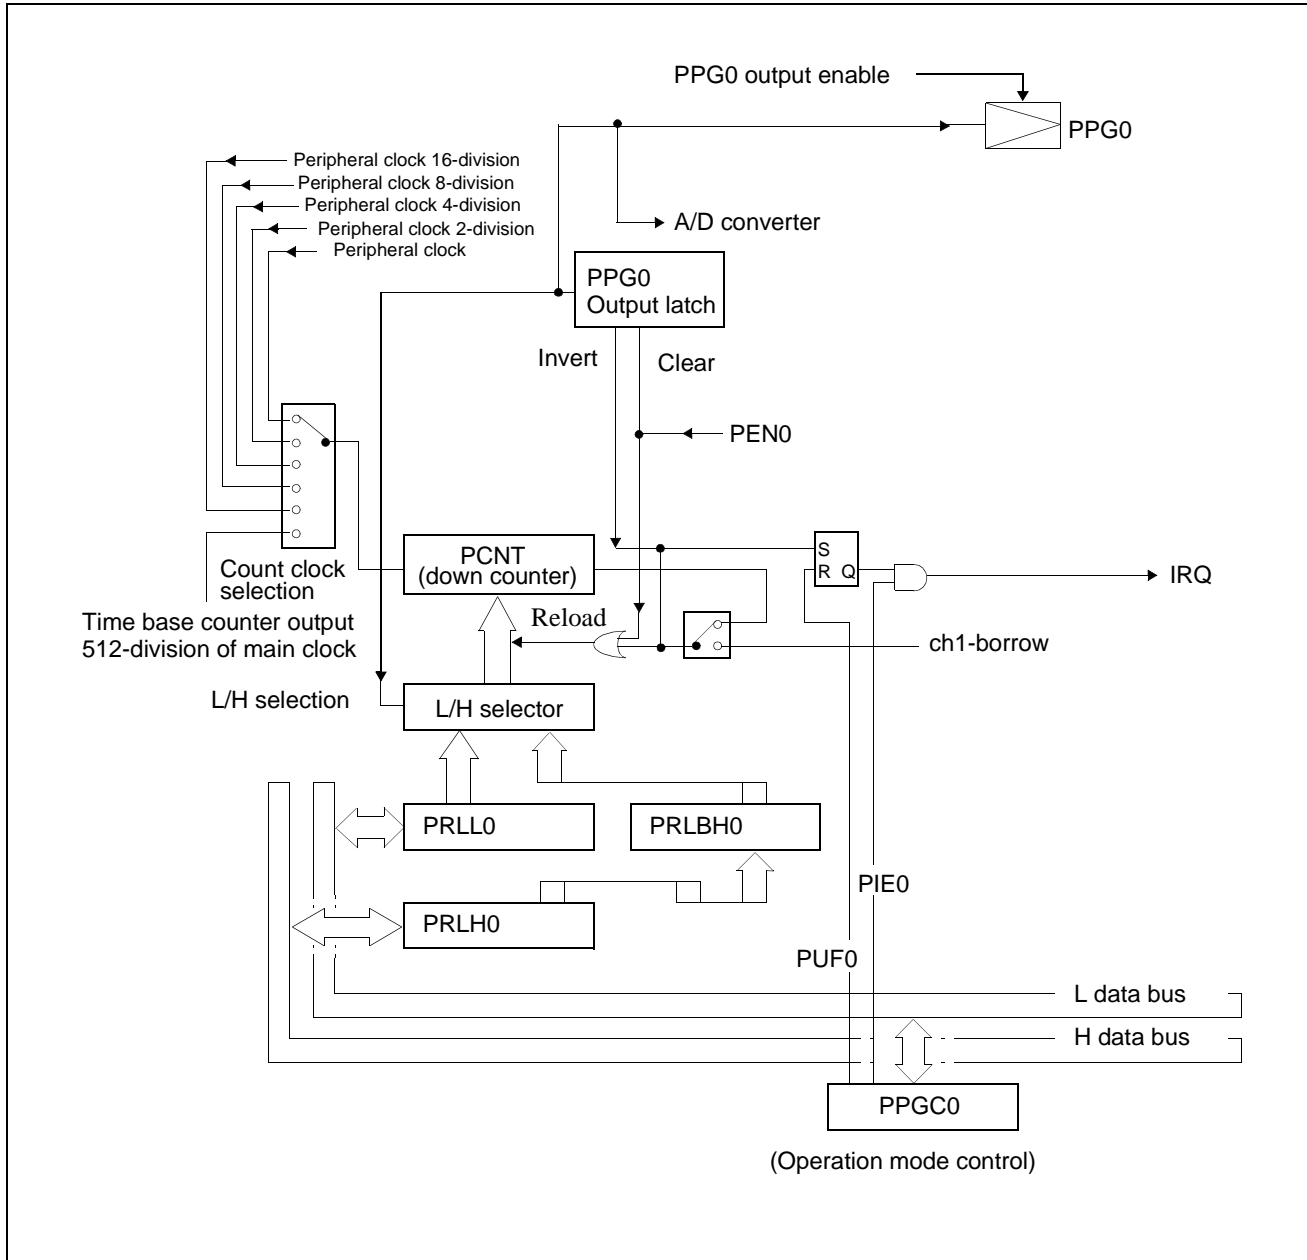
PPG0 output enable

PPG0

Peripheral clock 16-division
Peripheral clock 8-division
Peripheral clock 4-division
Peripheral clock 2-division
Peripheral clock

A/D converter

PPG0
Output latch

Invert

Clear

PEN0

Count clock selection

Time base counter output
512-division of main clock

PCNT
(down counter)

S
R Q

IRQ

Reload

ch1-borrow

L/H selection

L/H selector

PRLL0

PRLBH0

PIE0

PRLH0

PUF0

L data bus

H data bus

PPGC0

(Operation mode control)